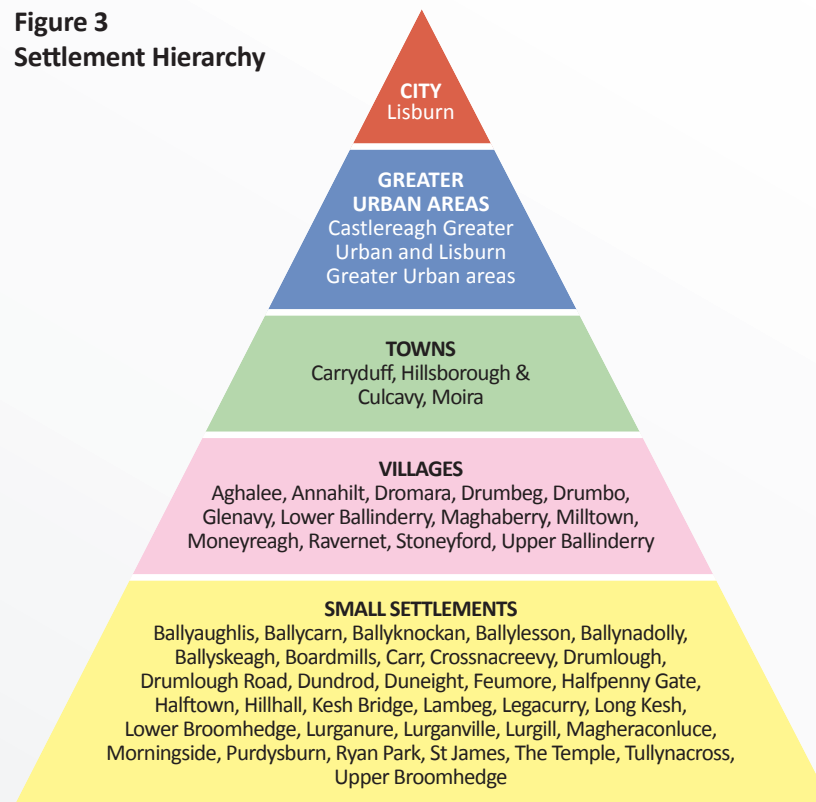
Figure 3
Settlement Hierarchy

CITY
Lisburn

GREATER URBAN AREAS
Castlereagh Greater Urban and Lisburn Greater Urban areas

TOWNS
Carryduff, Hillsborough & Culcavy, Moira

VILLAGES
Aghalee, Annahilt, Dromara, Drumbeg, Drumbo, Glenavy, Lower Ballinderry, Maghaberry, Milltown, Moneyreagh, Ravernet, Stoneyford, Upper Ballinderry

SMALL SETTLEMENTS
Ballyaughlis, Ballycarn, Ballyknockan, Ballylesson, Ballynadolly, Ballyskeagh, Boardmills, Carr, Crossnacreevy, Drumlough, Drumlough Road, Dundrod, Duneight, Feumore, Halfpenny Gate, Halftown, Hillhall, Kesh Bridge, Lambeg, Legacurry, Long Kesh, Lower Broomhedge, Lurganure, Lurganville, Lurgill, Magheraconluce, Morningside, Purdysburn, Ryan Park, St James, The Temple, Tullynacross, Upper Broomhedge